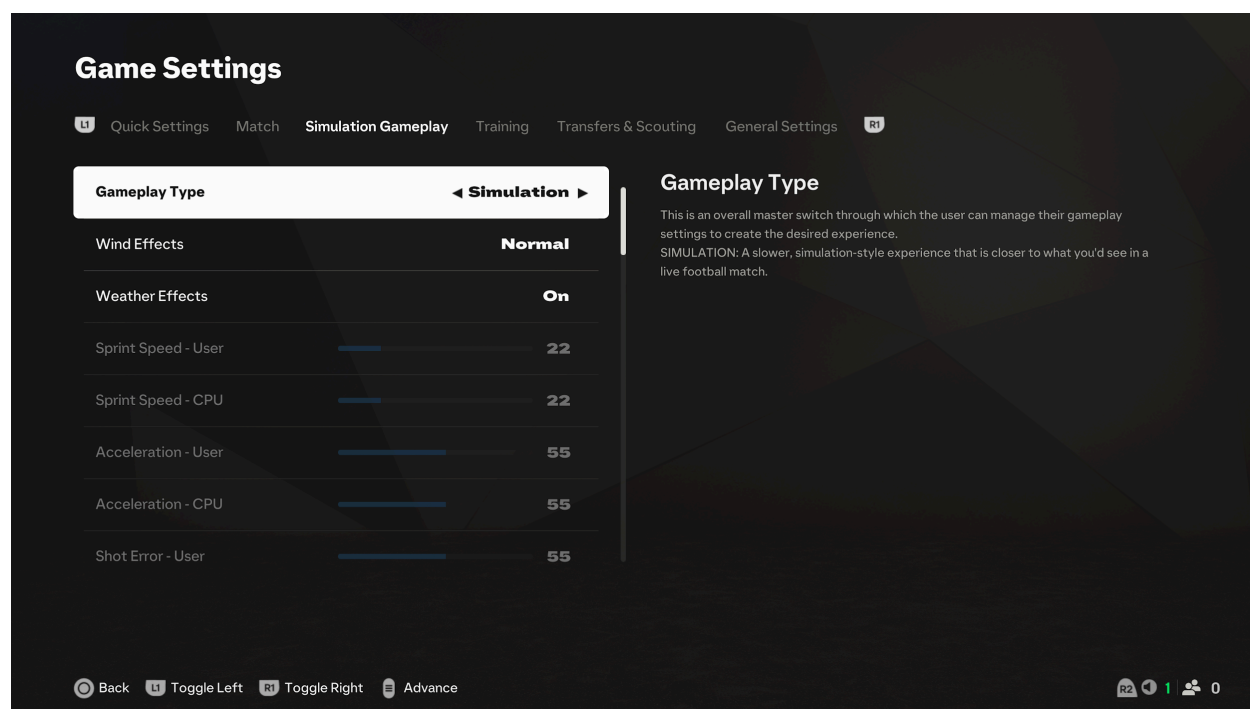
Game Settings

L1 Quick Settings Match Simulation Gameplay Training Transfers & Scouting General Settings R1

| | |
|---|---|
| Gameplay Type | ◀ Simulation ▶ |
| Wind Effects | Normal |
| Weather Effects | On |
| Sprint Speed - User | 22 |
| Sprint Speed - CPU | 22 |
| Acceleration - User | 55 |
| Acceleration - CPU | 55 |
| Shot Error - User | 55 |

Gameplay Type

This is an overall master switch through which the user can manage their gameplay settings to create the desired experience.
SIMULATION: A slower, simulation-style experience that is closer to what you'd see in a live football match.

Back L1 Toggle Left R1 Toggle Right Advance

R2 1 0